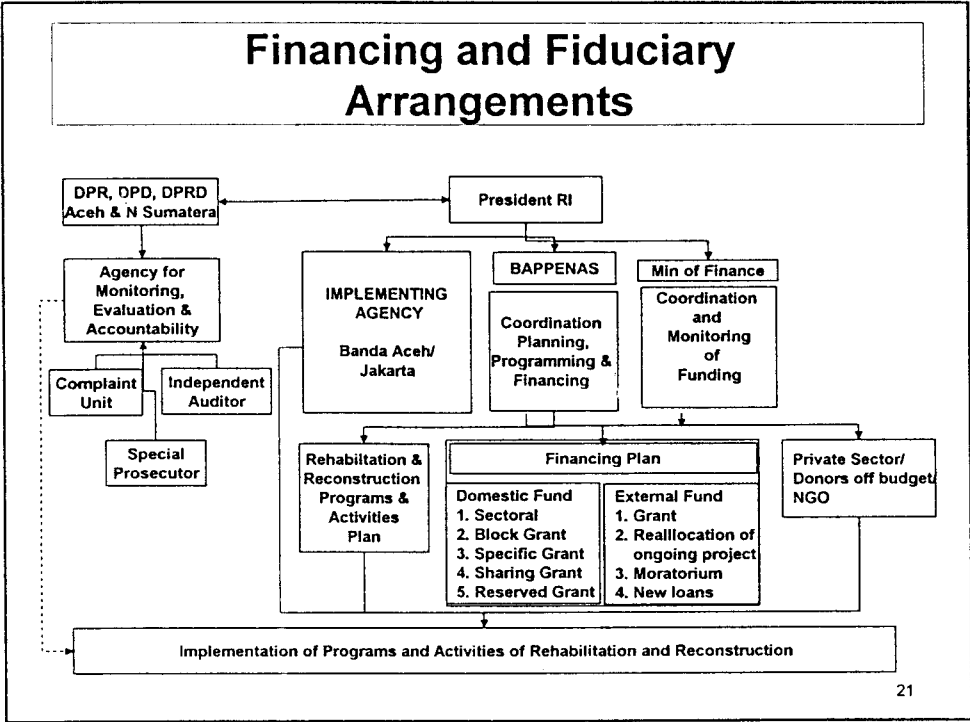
Financing and Fiduciary Arrangements

DPR, DPD, DPRD Aceh & N Sumatera

President RI

Agency for Monitoring, Evaluation & Accountability

Complaint Unit

Independent Auditor

Special Prosecutor

IMPLEMENTING AGENCY

Banda Aceh/ Jakarta

BAPPENAS

Coordination Planning, Programming & Financing

Min of Finance

Coordination and Monitoring of Funding

Rehabiltation & Reconstruction Programs & Activities Plan

Financing Plan

Domestic Fund
1. Sectoral
2. Block Grant
3. Specific Grant
4. Sharing Grant
5. Reserved Grant

External Fund
1. Grant
2. Reallocation of ongoing project
3. Moratorium
4. New loans

Private Sector/ Donors off budget/ NGO

Implementation of Programs and Activities of Rehabilitation and Reconstruction

21